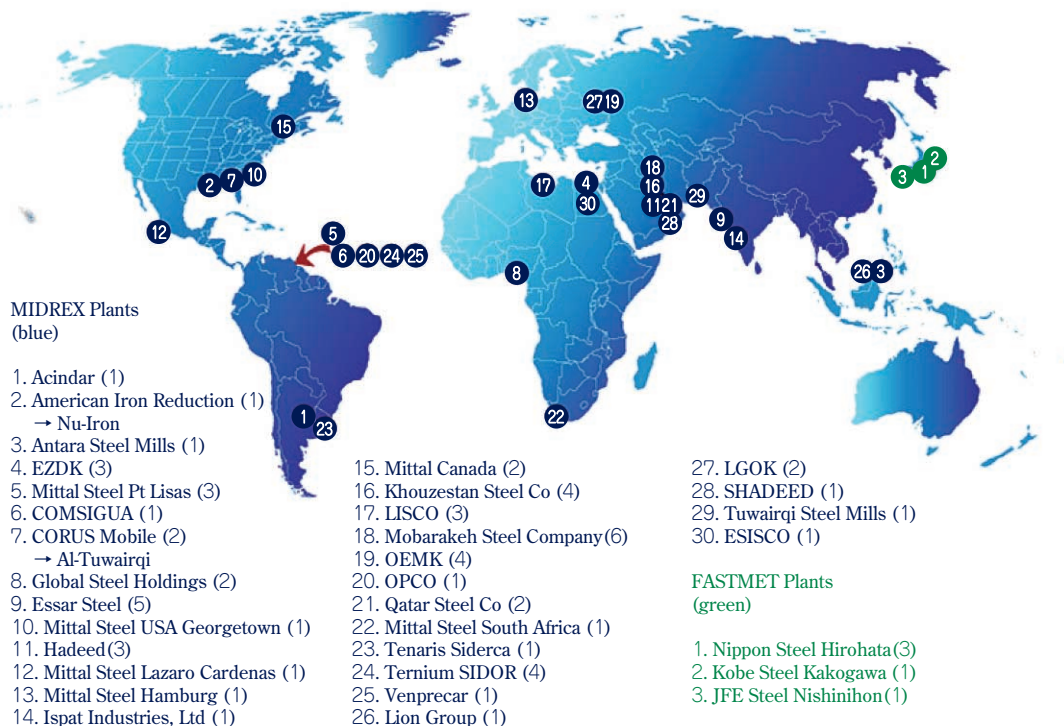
15

13

27 19

2 7 10

17

4

30

18

16

11 21

28

29

9

14

12

5

6 20 24 25

8

26 3

3 1 2

1

23

22

MIDREX Plants
(blue)

1. Acindar (1)
2. American Iron Reduction (1)
→ Nu-Iron
3. Antara Steel Mills (1)
4. EZDK (3)
5. Mittal Steel Pt Lisas (3)
6. COMSIGUA (1)
7. CORUS Mobile (2)
→ Al-Tuwairqi
8. Global Steel Holdings (2)
9. Essar Steel (5)
10. Mittal Steel USA Georgetown (1)
11. Hadeed(3)
12. Mittal Steel Lazaro Cardenas (1)
13. Mittal Steel Hamburg (1)
14. Ispat Industries, Ltd (1)

15. Mittal Canada (2)
16. Khouzestan Steel Co (4)
17. LISCO (3)
18. Mobarakeh Steel Company(6)
19. OEMK (4)
20. OPCO (1)
21. Qatar Steel Co (2)
22. Mittal Steel South Africa (1)
23. Tenaris Siderca (1)
24. Ternium SIDOR (4)
25. Venprecar (1)
26. Lion Group (1)

27. LGOK (2)
28. SHADEED (1)
29. Tuwairqi Steel Mills (1)
30. ESISCO (1)

FASTMET Plants
(green)

1. Nippon Steel Hirohata(3)
2. Kobe Steel Kakogawa (1)
3. JFE Steel Nishinihon(1)